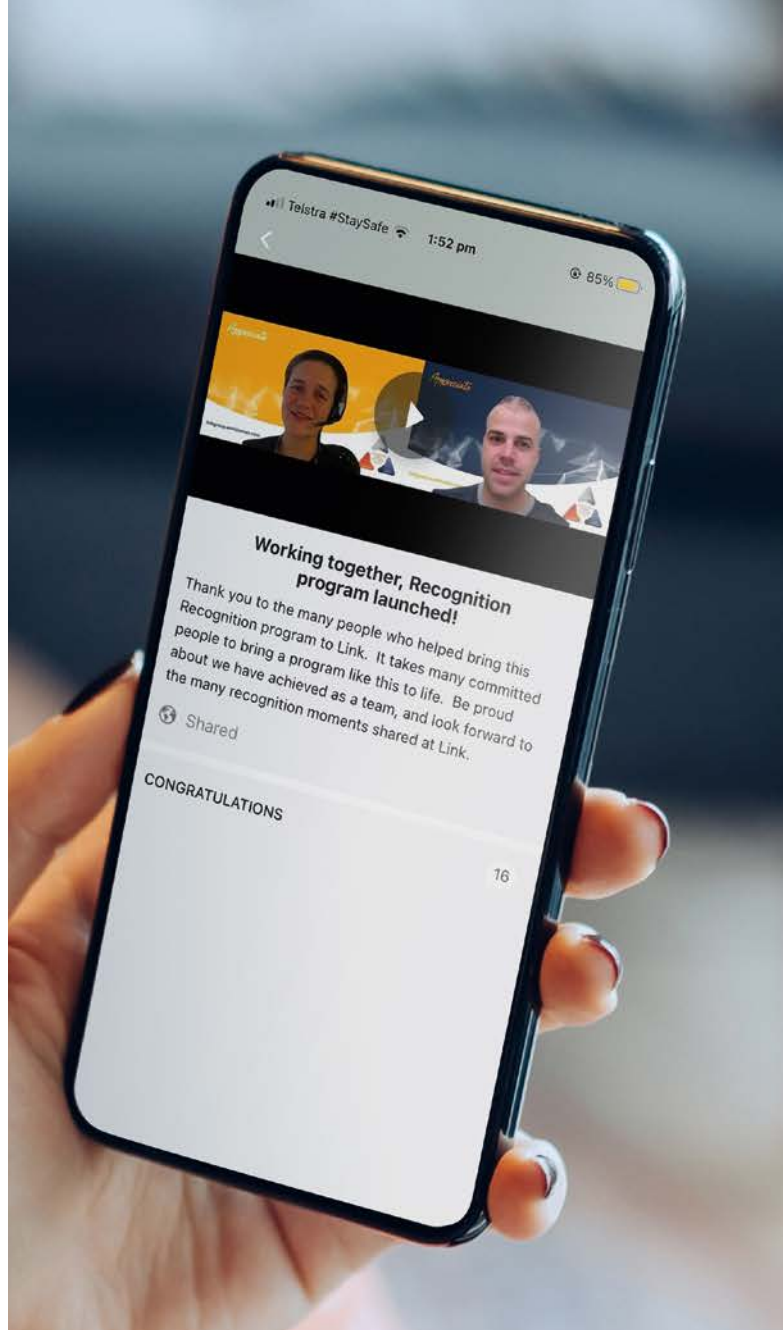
Telstra #StaySafe 1:52 pm

85%

Appreciate

Appreciate

Working together, Recognition program launched!

Thank you to the many people who helped bring this Recognition program to Link. It takes many committed people to bring a program like this to life. Be proud about we have achieved as a team, and look forward to the many recognition moments shared at Link.

Shared

CONGRATULATIONS

16